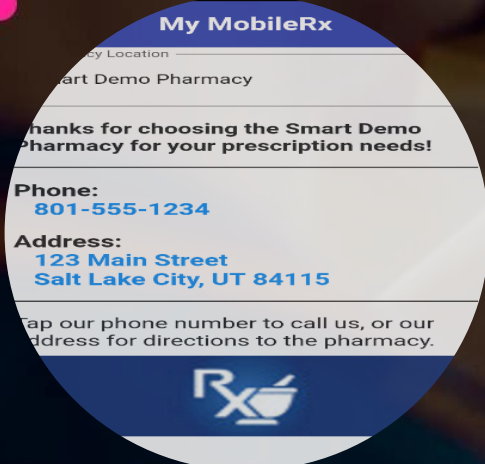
My MobileRx

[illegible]cy Location

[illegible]art Demo Pharmacy

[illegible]hanks for choosing the Smart Demo Pharmacy for your prescription needs!

Phone:
801-555-1234

Address:
123 Main Street
Salt Lake City, UT 84115

Tap our phone number to call us, or our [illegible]ddress for directions to the pharmacy.

Rx